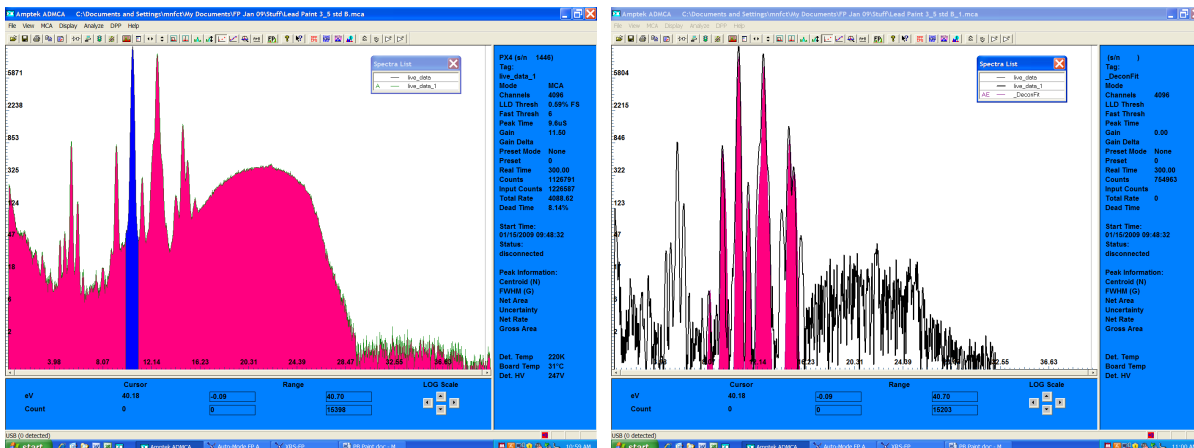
Amptek ADMCA C:\Documents and Settings\mmfct\My Documents\FP Jan 09\Stuff\Lead Paint 3_5 std B.mca
File View MCA Display Analyze DPP Help

5871
2238
853
325
124
47
18
7
3

Spectra List
live_data
A live_data_1

3.98 8.07 12.14 16.23 20.31 24.39 28.47 32.55 36.63

PX4 (s/n 1446)
Tag:
live_data_1
Mode MCA
Channels 4096
LLD Thresh 0.59% FS
Fast Thresh 6
Peak Time 9.6uS
Gain 11.50
Gain Delta
Preset Mode None
Preset 0
Real Time 300.00
Counts 1126791
Input Counts 1226687
Total Rate 4088.62
Dead Time 8.14%

Start Time:
01/15/2009 09:48:32
Status:
disconnected

Peak Information:
Centroid (N)
FWHM (G)
Net Area
Uncertainty
Net Rate
Gross Area

Det. Temp 220K
Board Temp 31°C
Det. HV 247V

Cursor Range LOG Scale
eV 40.18 -0.09 40.70
Count 0 0 15398

USB (0 detected)

Amptek ADMCA C:\Documents and Settings\mmfct\My Documents\FP Jan 09\Stuff\Lead Paint 3_5 std B_1.mca
File View MCA Display Analyze DPP Help

5804
2215
846
322
123
47

Spectra List
live_data
live_data_1
AE _DeconFit

16.23 20.31 24.39 28.47 32.55 36.63

(s/n )
Tag:
_DeconFit
Mode
Channels 4096
LLD Thresh
Fast Thresh
Peak Time
Gain 0.00
Gain Delta
Preset Mode None
Preset 0
Real Time 300.00
Counts 754963
Input Counts
Total Rate 0
Dead Time

Start Time:
01/15/2009 09:48:32
Status:
disconnected

Peak Information:
Centroid (N)
FWHM (G)
Net Area
Uncertainty
Net Rate
Gross Area

Det. Temp
Board Temp
Det. HV

Cursor Range LOG Scale
eV 40.18 -0.09 40.70
Count 0 0 15283

USB (0 detected)

start Amptek ADMCA Auto Mode FP A... XRS-FP PB Paint.doc - M... 10:59 AM
start Amptek ADMCA Auto Mode FP A... XRS-FP PB Paint.doc - M... 11:00 A